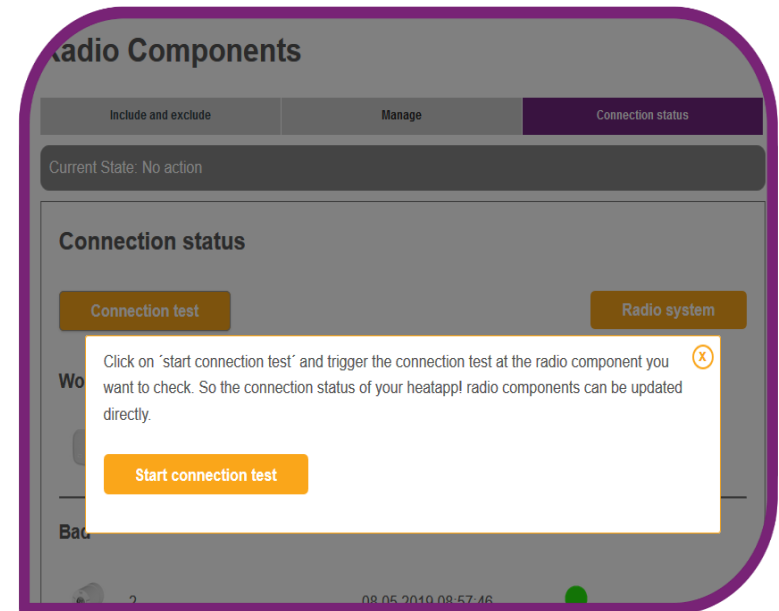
adio Components

Include and exclude | Manage | Connection status

Current State: No action

Connection status

Connection test

Radio system

Wo

x

Click on ´start connection test´ and trigger the connection test at the radio component you want to check. So the connection status of your heatapp! radio components can be updated directly.

Start connection test

Bad

2

08.05.2019 08:57:46